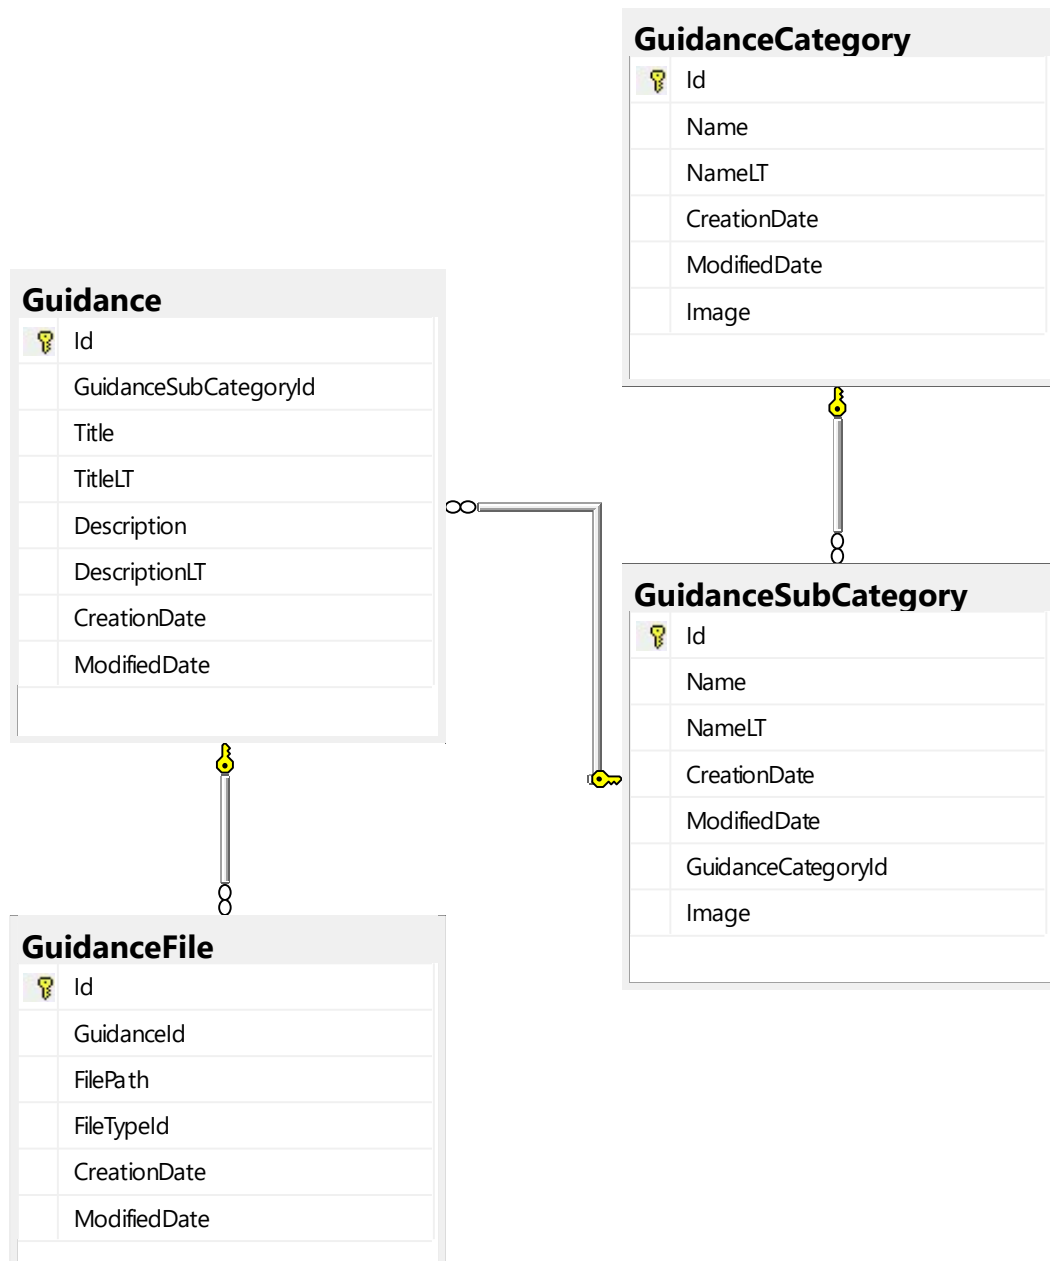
GuidanceCategory
Id
Name
NameLT
CreationDate
ModifiedDate
Image

Guidance
Id
GuidanceSubCategoryId
Title
TitleLT
Description
DescriptionLT
CreationDate
ModifiedDate

GuidanceSubCategory
Id
Name
NameLT
CreationDate
ModifiedDate
GuidanceCategoryId
Image

GuidanceFile
Id
GuidanceId
FilePath
FileTypeId
CreationDate
ModifiedDate